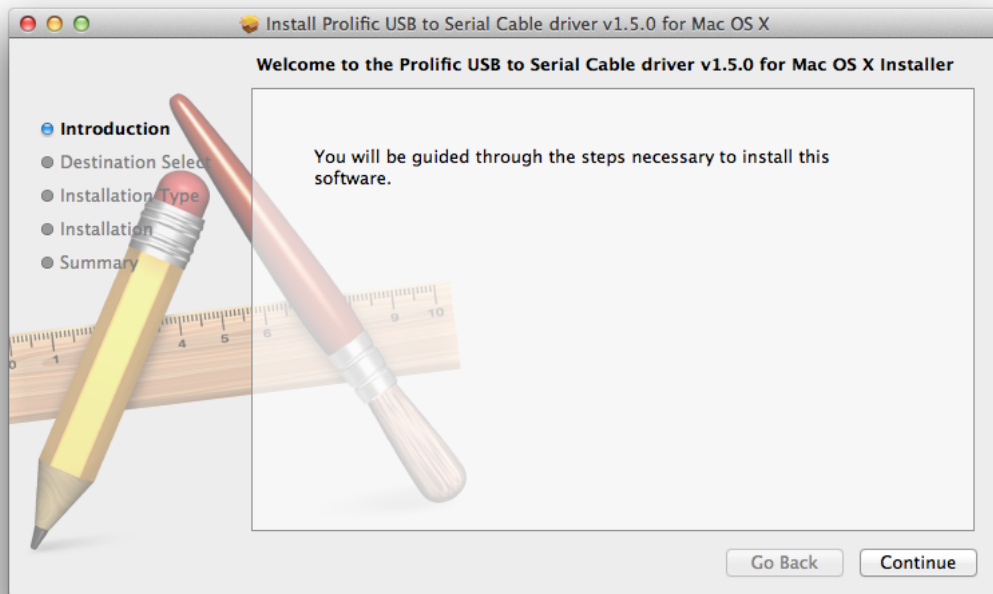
Install Prolific USB to Serial Cable driver v1.5.0 for Mac OS X

Welcome to the Prolific USB to Serial Cable driver v1.5.0 for Mac OS X Installer

Introduction
Destination Select
Installation Type
Installation
Summary

You will be guided through the steps necessary to install this software.

1 4 5 6 9 10

Go Back
Continue